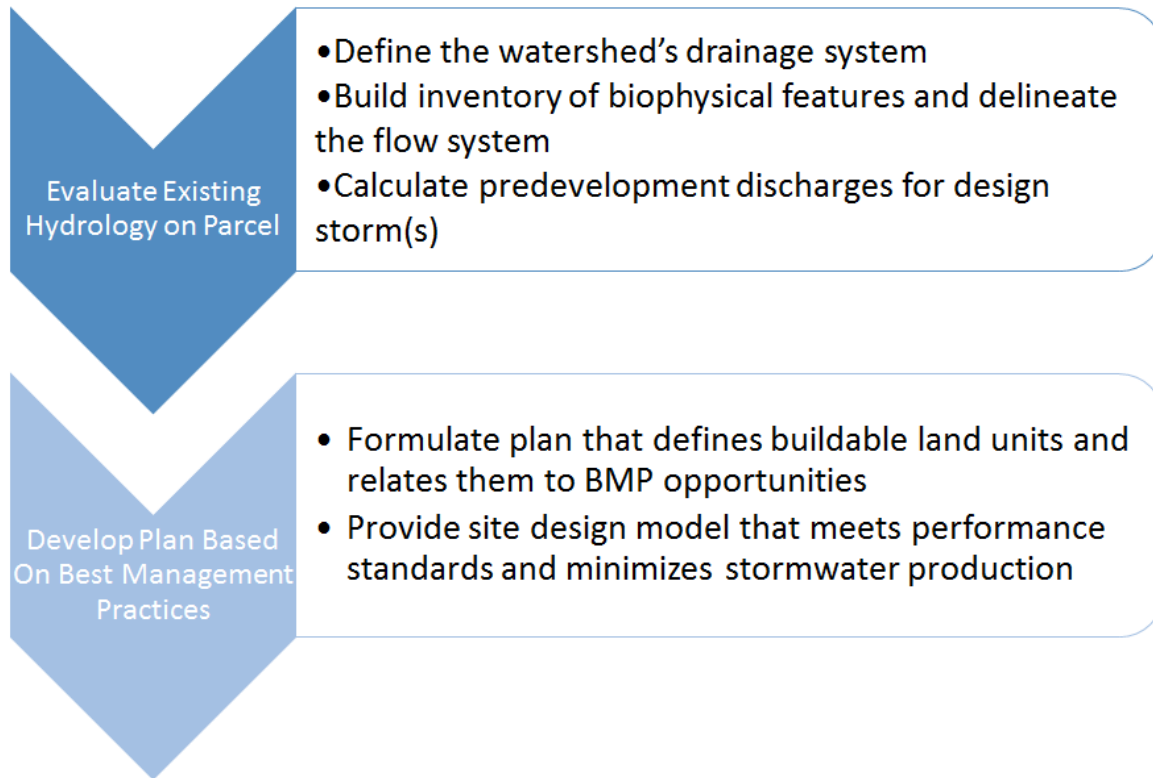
Evaluate Existing Hydrology on Parcel

•Define the watershed’s drainage system
•Build inventory of biophysical features and delineate the flow system
•Calculate predevelopment discharges for design storm(s)

Develop Plan Based On Best Management Practices

• Formulate plan that defines buildable land units and relates them to BMP opportunities
• Provide site design model that meets performance standards and minimizes stormwater production